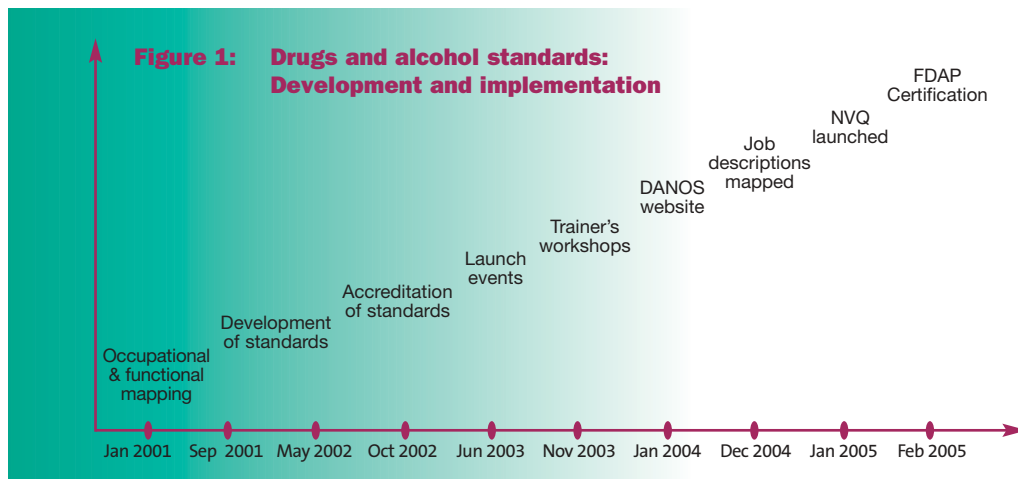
Figure 1: Drugs and alcohol standards: Development and implementation

Occupational & functional mapping

Development of standards

Accreditation of standards

Launch events

Trainer's workshops

DANOS website

Job descriptions mapped

NVQ launched

FDAP Certification

Jan 2001
Sep 2001
May 2002
Oct 2002
Jun 2003
Nov 2003
Jan 2004
Dec 2004
Jan 2005
Feb 2005